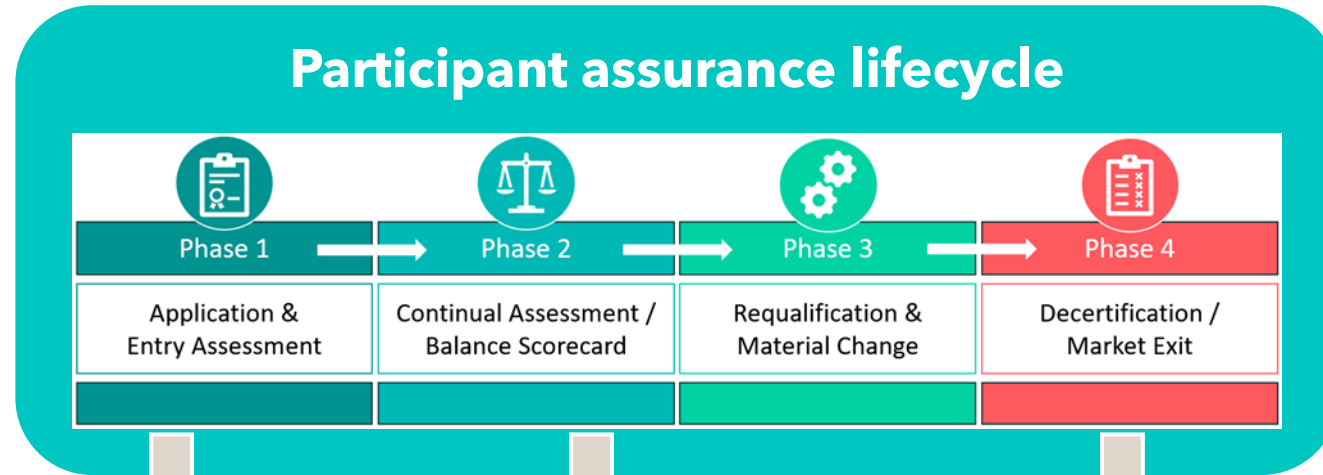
Participant assurance lifecycle

Phase 1
Application & Entry Assessment

Phase 2
Continual Assessment / Balance Scorecard

Phase 3
Requalification & Material Change

Phase 4
Decertification / Market Exit